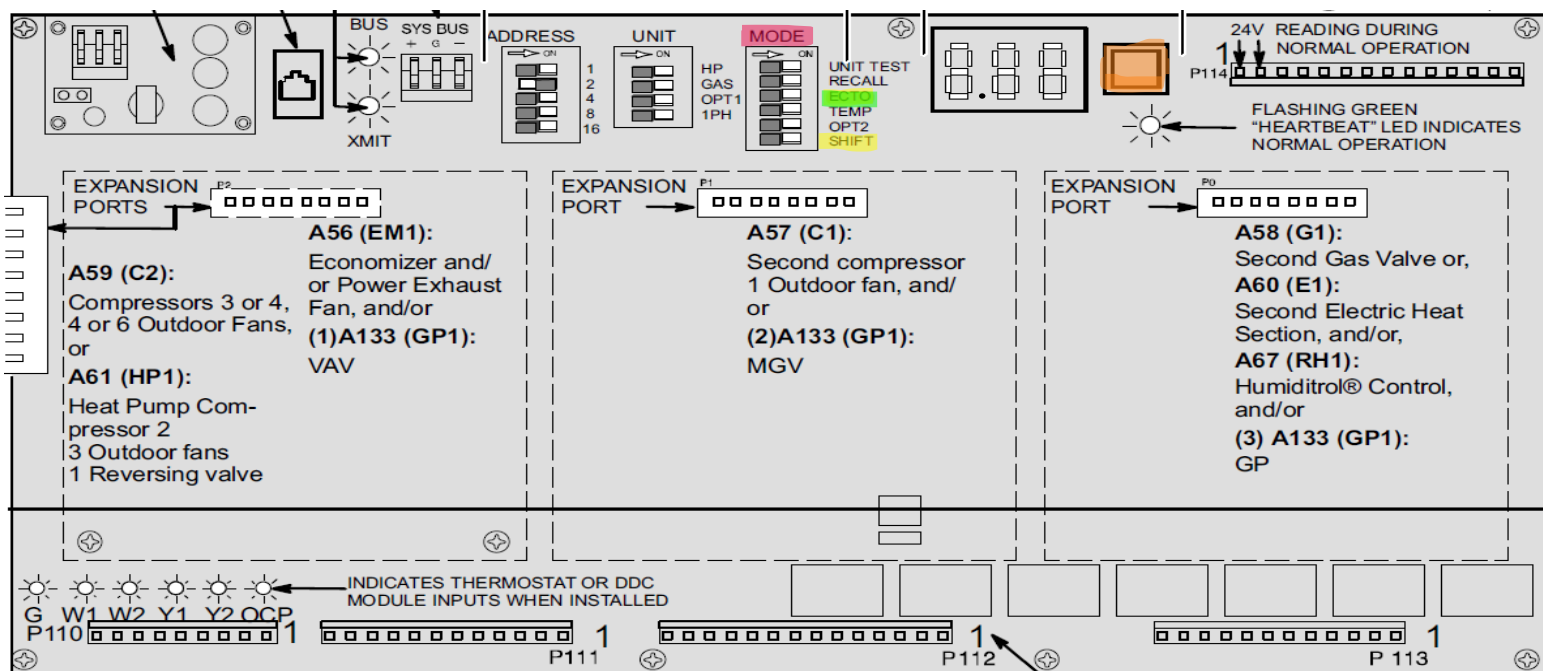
BUS
SYS BUS
+ G −
XMIT
ADDRESS
ON
1
2
4
8
16
UNIT
ON
HP
GAS
OPT1
1PH
MODE
ON
UNIT TEST
RECALL
ECTO
TEMP
OPT2
SHIFT
24V READING DURING NORMAL OPERATION
1
P114
FLASHING GREEN "HEARTBEAT" LED INDICATES NORMAL OPERATION

EXPANSION PORTS
P2
A56 (EM1):
Economizer and/ or Power Exhaust Fan, and/or
(1)A133 (GP1):
VAV
A59 (C2):
Compressors 3 or 4, 4 or 6 Outdoor Fans, or
A61 (HP1):
Heat Pump Compressor 2
3 Outdoor fans
1 Reversing valve

EXPANSION PORT
P1
A57 (C1):
Second compressor
1 Outdoor fan, and/ or
(2)A133 (GP1):
MGV

EXPANSION PORT
P0
A58 (G1):
Second Gas Valve or,
A60 (E1):
Second Electric Heat Section, and/or,
A67 (RH1):
Humiditrol® Control, and/or
(3) A133 (GP1):
GP

INDICATES THERMOSTAT OR DDC MODULE INPUTS WHEN INSTALLED
G W1 W2 Y1 Y2 OCP
P110
1
1
P111
1
P112
1
P 113